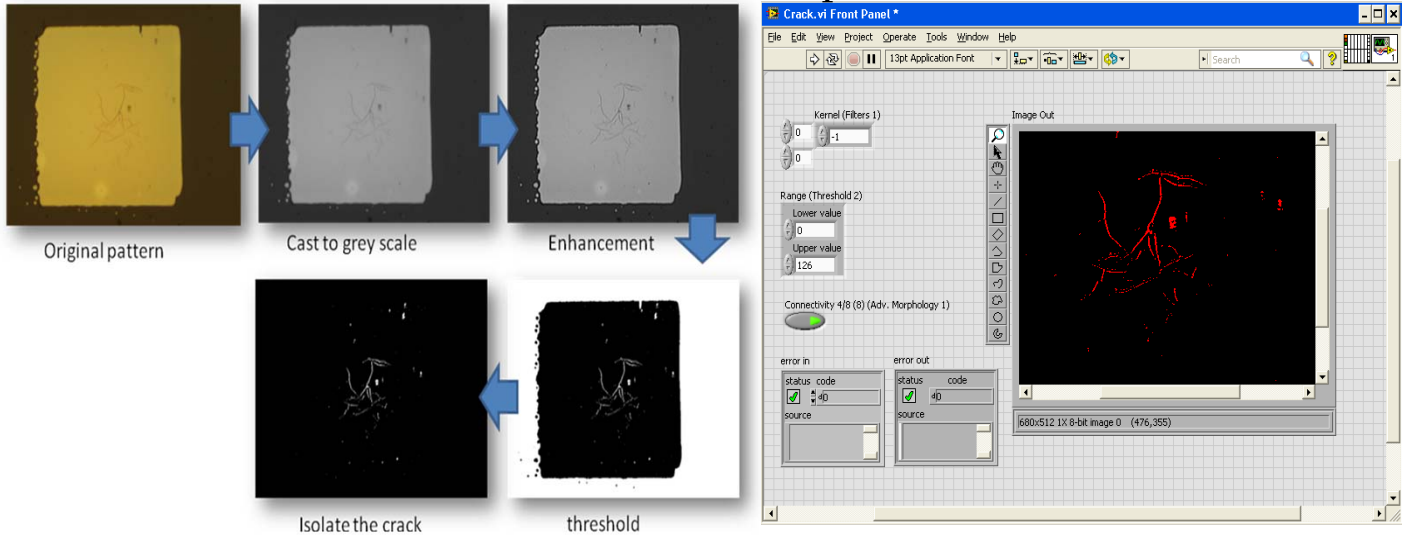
Original pattern

Cast to grey scale

Enhancement

threshold

Isolate the crack

Crack.vi Front Panel *

File Edit View Project Operate Tools Window Help

13pt Application Font

Search

Kernel (Filters 1)

0

-1

0

Range (Threshold 2)

Lower value

0

Upper value

126

Connectivity 4/8 (8) (Adv. Morphology 1)

Image Out

error in

status code

d0

source

error out

status code

d0

source

680x512 1X 8-bit image 0 (476,355)